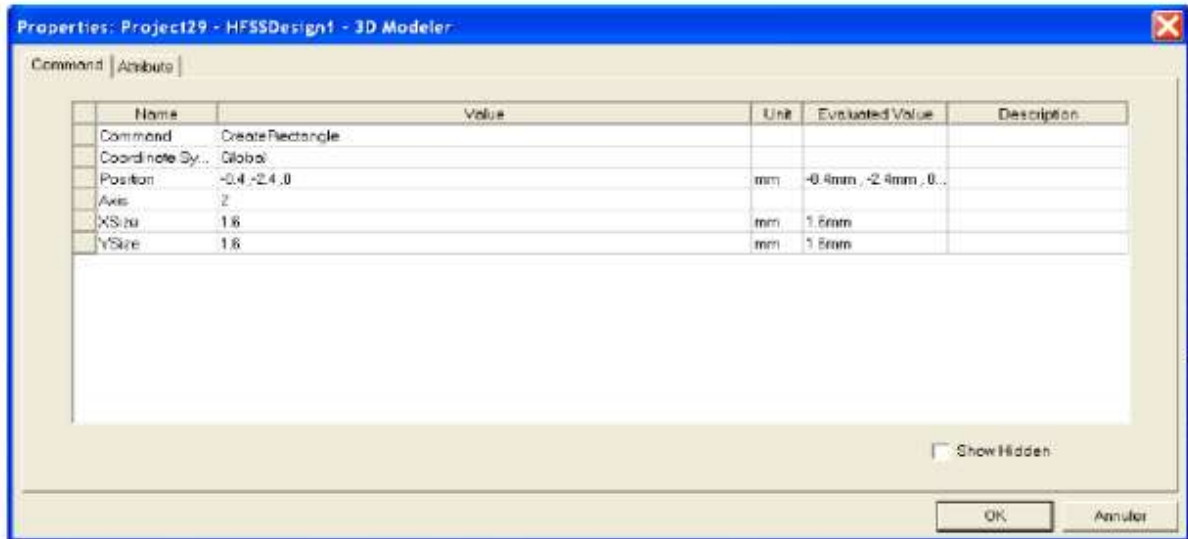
Properties: Project29 - HFSSDesign1 - 3D Modeler

Command | Attribute

| Name | Value | Unit | Evaluated Value | Description |
|---|---|---|---|---|
| Command | CreateRectangle | | | |
| Coordinate Sy... | Global | | | |
| Position | -0.4 ,-2.4 ,0 | mm | -0.4mm , -2.4mm , 0... | |
| Axis | Z | | | |
| XSize | 1.6 | mm | 1.6mm | |
| YSize | 1.6 | mm | 1.6mm | |

Show Hidden

OK

Annuler